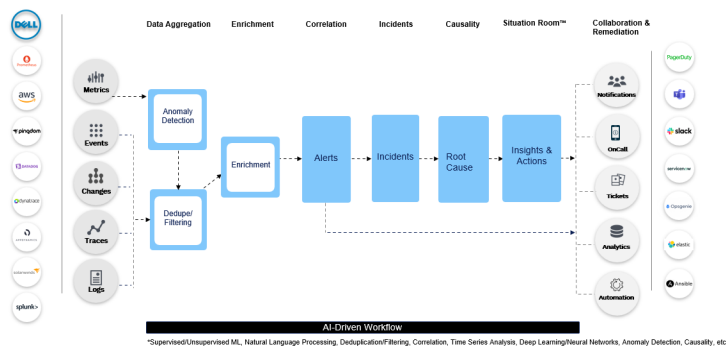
DELL
Prometheus
aws
pingdom
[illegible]
dynatrace
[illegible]
solarwinds
splunk>

Data Aggregation
Enrichment
Correlation
Incidents
Causality
Situation Room™
Collaboration & Remediation

Metrics
Events
Changes
Traces
Logs

Anomaly Detection
Dedupe/ Filtering
Enrichment
Alerts
Incidents
Root Cause
Insights & Actions

Notifications
OnCall
Tickets
Analytics
Automation

PagerDuty
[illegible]
slack
servicenow
Opsgenie
elastic
Ansible

AI-Driven Workflow

*Supervised/Unsupervised ML, Natural Language Processing, Deduplication/Filtering, Correlation, Time Series Analysis, Deep Learning/Neural Networks, Anomaly Detection, Causality, etc